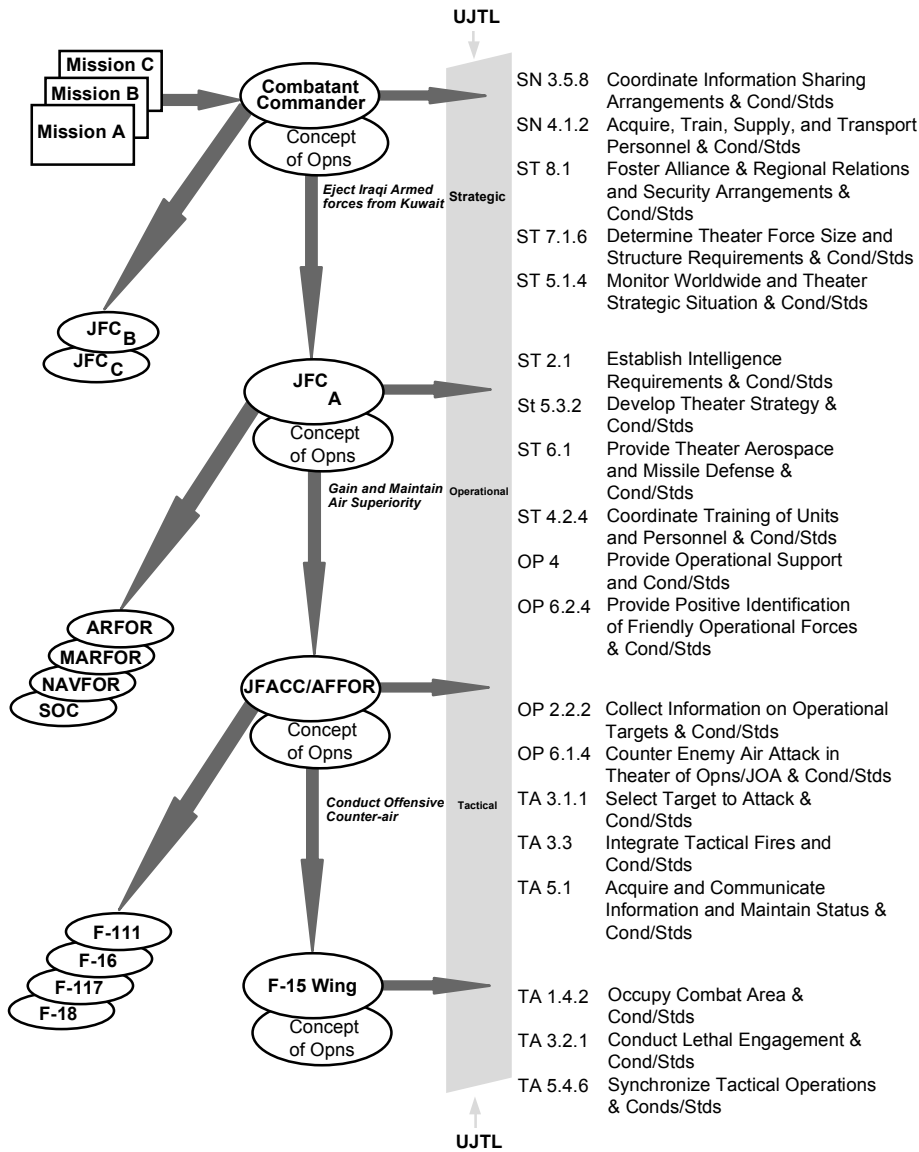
UJTL

Mission C
Mission B
Mission A

Combatant Commander
Concept of Opns

Eject Iraqi Armed forces from Kuwait

Strategic

SN 3.5.8 Coordinate Information Sharing Arrangements & Cond/Stds
SN 4.1.2 Acquire, Train, Supply, and Transport Personnel & Cond/Stds
ST 8.1 Foster Alliance & Regional Relations and Security Arrangements & Cond/Stds
ST 7.1.6 Determine Theater Force Size and Structure Requirements & Cond/Stds
ST 5.1.4 Monitor Worldwide and Theater Strategic Situation & Cond/Stds

JFC$_B$
JFC$_C$

JFC$_A$
Concept of Opns

Gain and Maintain Air Superiority

Operational

ST 2.1 Establish Intelligence Requirements & Cond/Stds
St 5.3.2 Develop Theater Strategy & Cond/Stds
ST 6.1 Provide Theater Aerospace and Missile Defense & Cond/Stds
ST 4.2.4 Coordinate Training of Units and Personnel & Cond/Stds
OP 4 Provide Operational Support and Cond/Stds
OP 6.2.4 Provide Positive Identification of Friendly Operational Forces & Cond/Stds

ARFOR
MARFOR
NAVFOR
SOC

JFACC/AFFOR
Concept of Opns

Conduct Offensive Counter-air

Tactical

OP 2.2.2 Collect Information on Operational Targets & Cond/Stds
OP 6.1.4 Counter Enemy Air Attack in Theater of Opns/JOA & Cond/Stds
TA 3.1.1 Select Target to Attack & Cond/Stds
TA 3.3 Integrate Tactical Fires and Cond/Stds
TA 5.1 Acquire and Communicate Information and Maintain Status & Cond/Stds

F-111
F-16
F-117
F-18

F-15 Wing
Concept of Opns

TA 1.4.2 Occupy Combat Area & Cond/Stds
TA 3.2.1 Conduct Lethal Engagement & Cond/Stds
TA 5.4.6 Synchronize Tactical Operations & Conds/Stds

UJTL